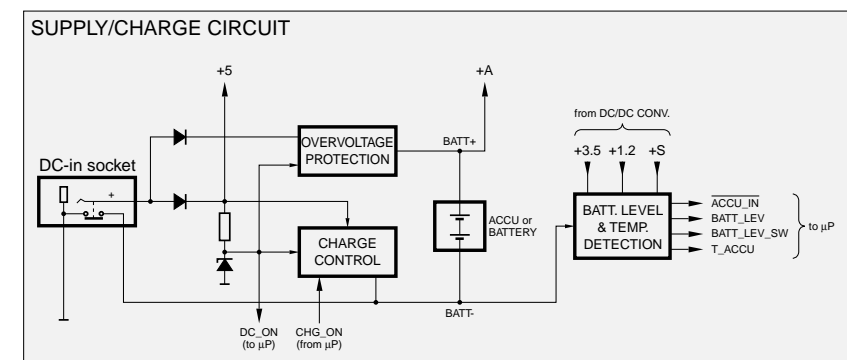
SUPPLY/CHARGE CIRCUIT

+5

+A

from DC/DC CONV.

DC-in socket

+

OVERVOLTAGE PROTECTION

BATT+

+3.5 +1.2 +S

ACCU or BATTERY

BATT. LEVEL & TEMP. DETECTION

$\overline{\text{ACCU\_IN}}$
BATT_LEV
BATT_LEV_SW
T_ACCU

to µP

CHARGE CONTROL

BATT-

DC_ON (to µP)

CHG_ON (from µP)